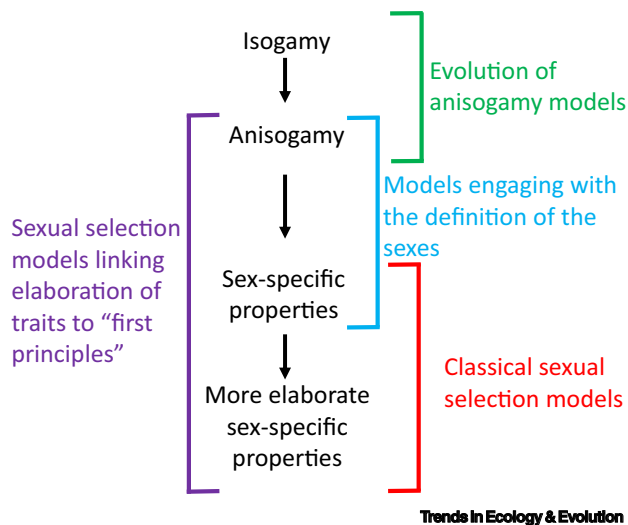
Isogamy

Evolution of anisogamy models

Anisogamy

Models engaging with the definition of the sexes

Sexual selection models linking elaboration of traits to “first principles”

Sex-specific properties

Classical sexual selection models

More elaborate sex-specific properties

Trends in Ecology & Evolution